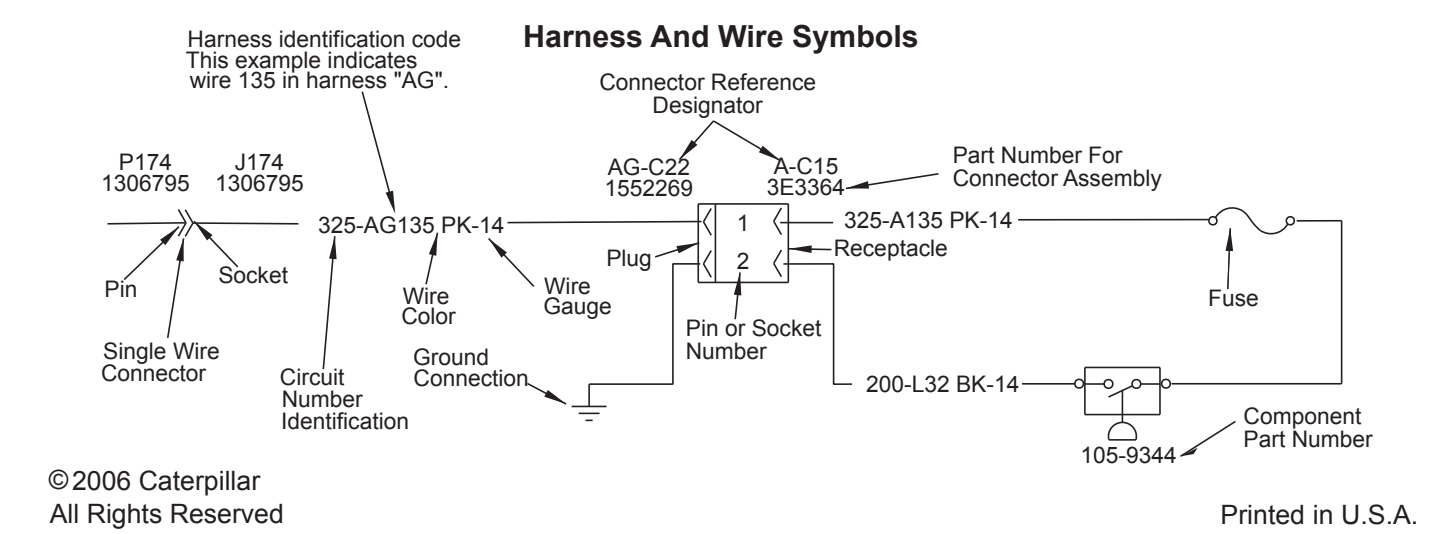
Harness And Wire Symbols

Harness identification code This example indicates wire 135 in harness "AG".

Connector Reference Designator

P174
1306795

J174
1306795

AG-C22
1552269

A-C15
3E3364

Part Number For Connector Assembly

325-AG135 PK-14

1

325-A135 PK-14

Plug

2

Receptacle

Pin

Socket

Wire Color

Wire Gauge

Fuse

Pin or Socket Number

Single Wire Connector

Ground Connection

Circuit Number Identification

200-L32 BK-14

Component Part Number

105-9344

©2006 Caterpillar
All Rights Reserved

Printed in U.S.A.